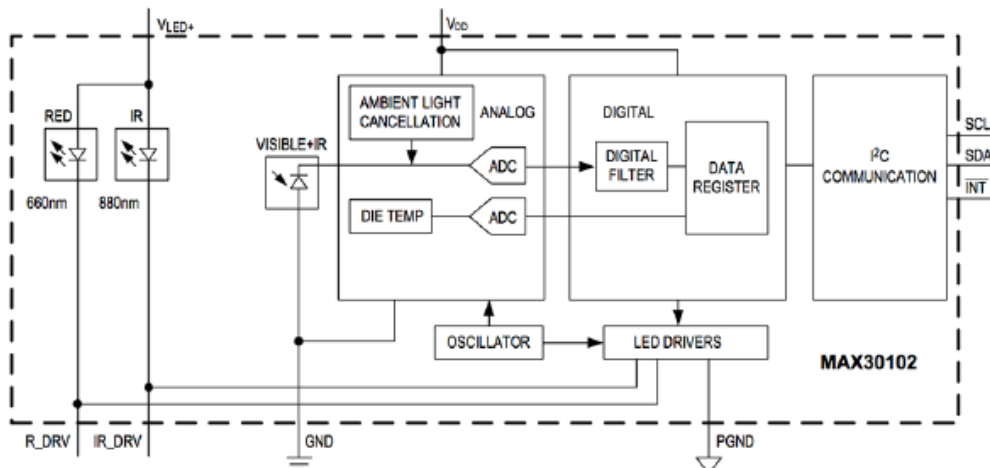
$V_{LED+}$

$V_{DD}$

RED

IR

660nm

880nm

VISIBLE+IR

AMBIENT LIGHT CANCELLATION

ANALOG

ADC

DIE TEMP

ADC

DIGITAL

DIGITAL FILTER

DATA REGISTER

I²C COMMUNICATION

SCL

SDA

$\overline{INT}$

OSCILLATOR

LED DRIVERS

MAX30102

R_DRV

IR_DRV

GND

PGND